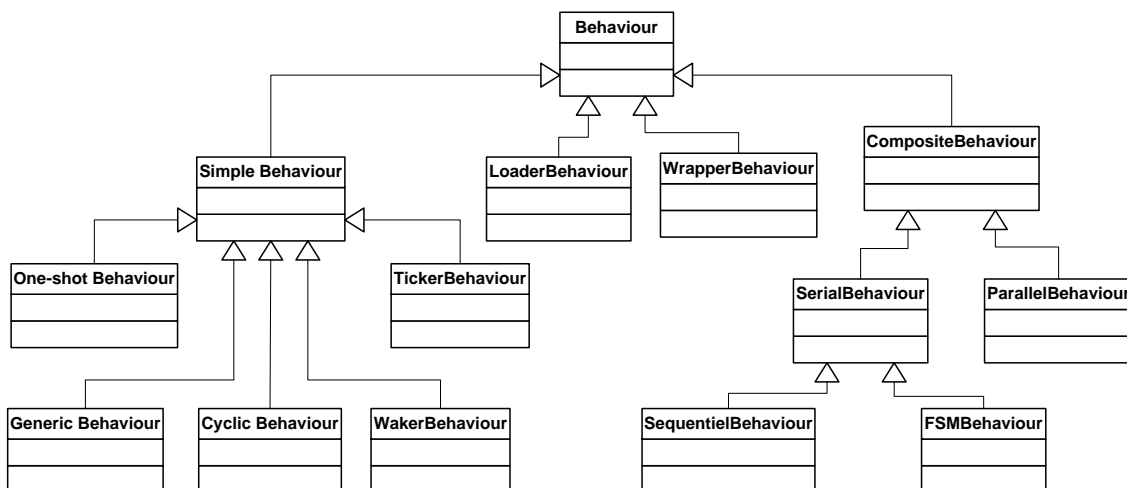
Behaviour

Simple Behaviour

LoaderBehaviour

WrapperBehaviour

CompositeBehaviour

One-shot Behaviour

TickerBehaviour

SerialBehaviour

ParallelBehaviour

Generic Behaviour

Cyclic Behaviour

WakerBehaviour

SequentielBehaviour

FSMBehaviour